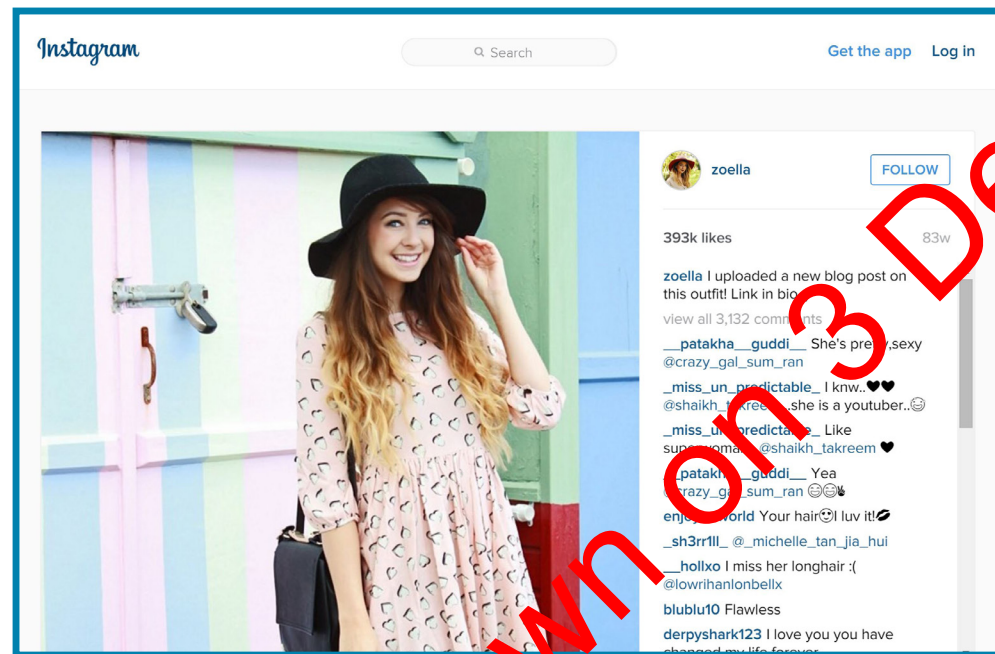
Instagram

Search

Get the app Log in

zoella FOLLOW

393k likes 83w

zoella I uploaded a new blog post on this outfit! Link in bio

view all 3,132 comments

__patakha__guddi__ She's pretty,sexy @crazy_gal_sum_ran

_miss_un_predictable_ I knw..♥♥ @shaikh_takreem.she is a youtuber..☺

_miss_un_predictable_ Like super woman @shaikh_takreem ♥

__patakha__guddi__ Yea @crazy_gal_sum_ran 😊😊✌

enjoy_world Your hair😍I luv it!💋

_sh3rr1ll_ @_michelle_tan_jia_hui

__hollxo I miss her longhair :( @lowrihanlonbellx

blublu10 Flawless

derpyshark123 I love you you have changed my life forever

wn on 3 D